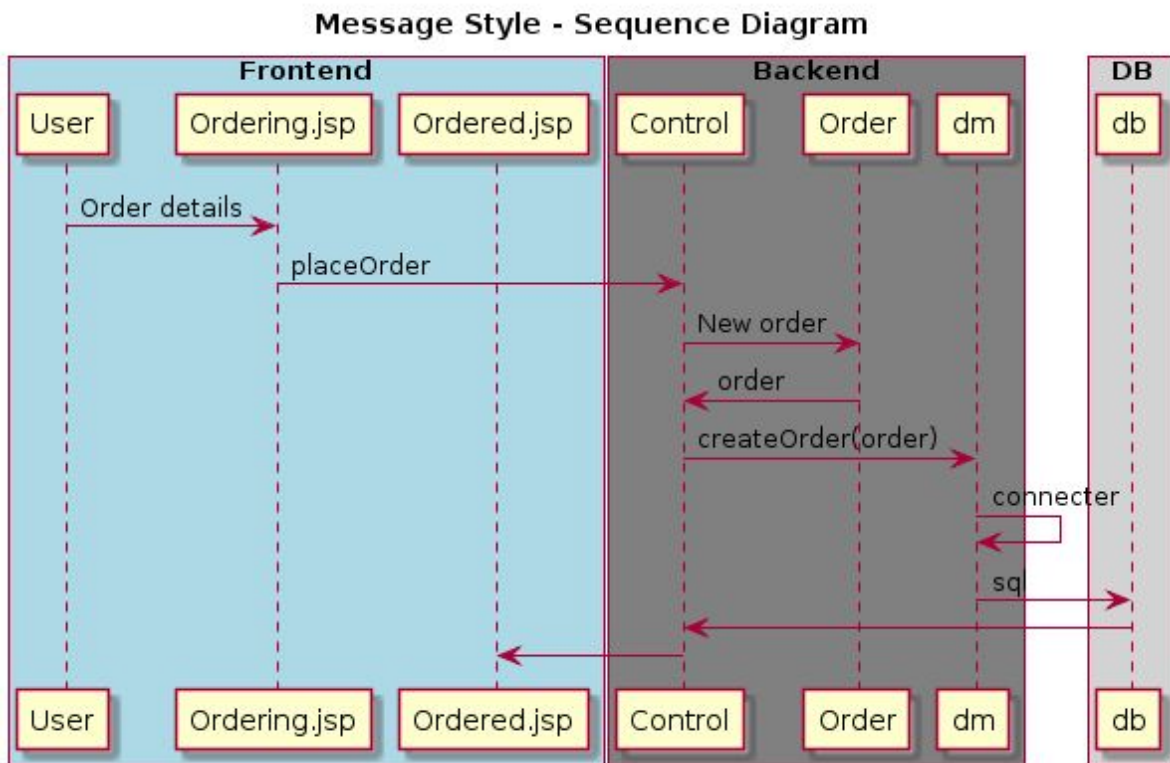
Message Style - Sequence Diagram

Frontend

Backend

DB

User

Ordering.jsp

Ordered.jsp

Control

Order

dm

db

Order details

placeOrder

New order

order

createOrder(order)

connecter

sql

User

Ordering.jsp

Ordered.jsp

Control

Order

dm

db